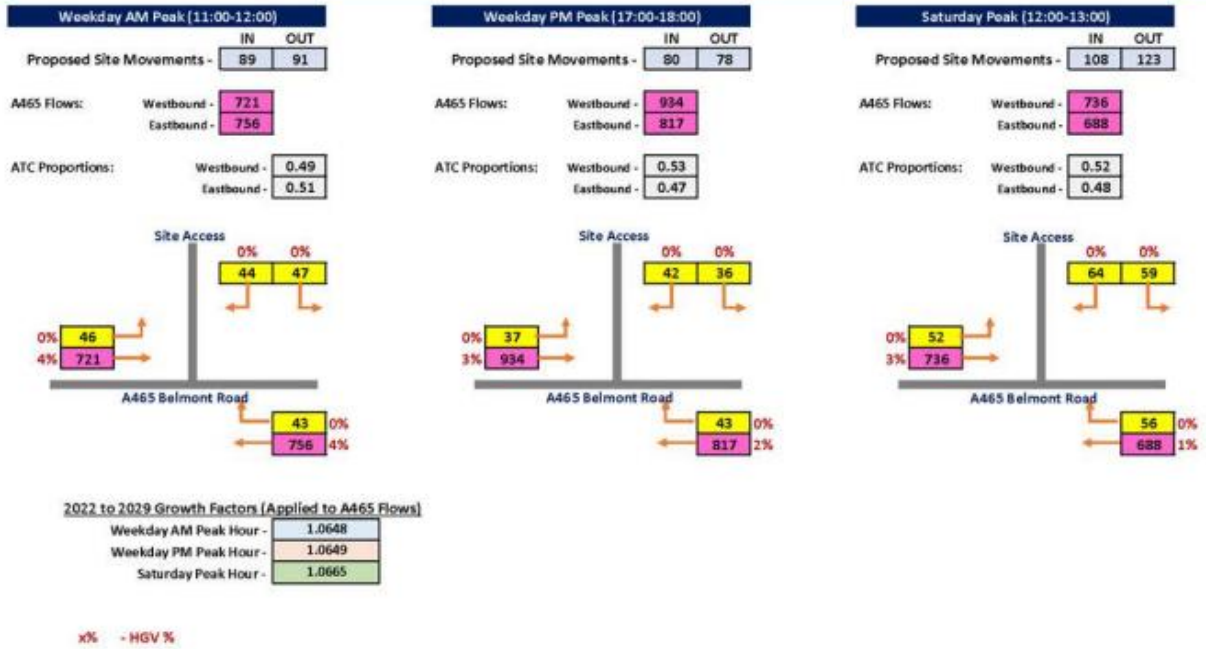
Weekday AM Peak (11:00-12:00)

| | IN | OUT |
|---|---|---|
| Proposed Site Movements - | 89 | 91 |

A465 Flows: Westbound - 721
Eastbound - 756

ATC Proportions: Westbound - 0.49
Eastbound - 0.51

Site Access

0% 0%
44 47

0% 46
4% 721

A465 Belmont Road

43 0%
756 4%

Weekday PM Peak (17:00-18:00)

| | IN | OUT |
|---|---|---|
| Proposed Site Movements - | 80 | 78 |

A465 Flows: Westbound - 934
Eastbound - 817

ATC Proportions: Westbound - 0.53
Eastbound - 0.47

Site Access

0% 0%
42 36

0% 37
3% 934

A465 Belmont Road

43 0%
817 2%

Saturday Peak (12:00-13:00)

| | IN | OUT |
|---|---|---|
| Proposed Site Movements - | 108 | 123 |

A465 Flows: Westbound - 736
Eastbound - 688

ATC Proportions: Westbound - 0.52
Eastbound - 0.48

Site Access

0% 0%
64 59

0% 52
3% 736

A465 Belmont Road

56 0%
688 1%

2022 to 2029 Growth Factors (Applied to A465 Flows)

| | |
|---|---|
| Weekday AM Peak Hour - | 1.0648 |
| Weekday PM Peak Hour - | 1.0649 |
| Saturday Peak Hour - | 1.0665 |

x% - HGV %